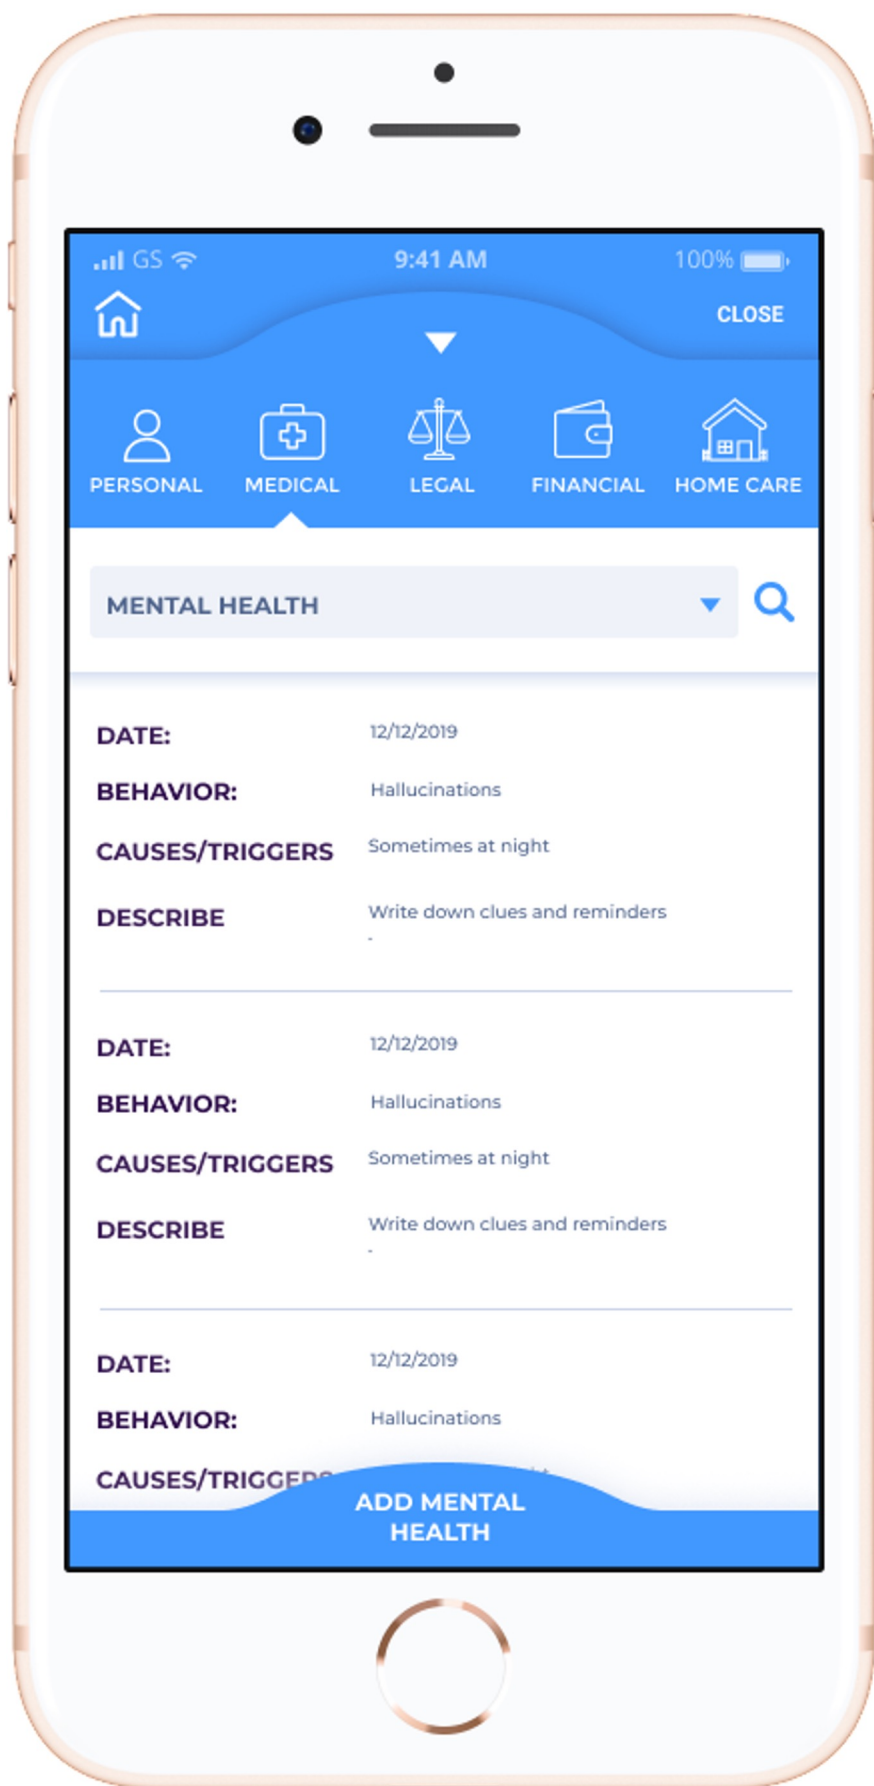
GS 9:41 AM 100%

CLOSE

PERSONAL MEDICAL LEGAL FINANCIAL HOME CARE

MENTAL HEALTH

DATE: 12/12/2019
BEHAVIOR: Hallucinations
CAUSES/TRIGGERS Sometimes at night
DESCRIBE Write down clues and reminders
-

DATE: 12/12/2019
BEHAVIOR: Hallucinations
CAUSES/TRIGGERS Sometimes at night
DESCRIBE Write down clues and reminders
-

DATE: 12/12/2019
BEHAVIOR: Hallucinations
CAUSES/TRIGGE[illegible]

ADD MENTAL HEALTH